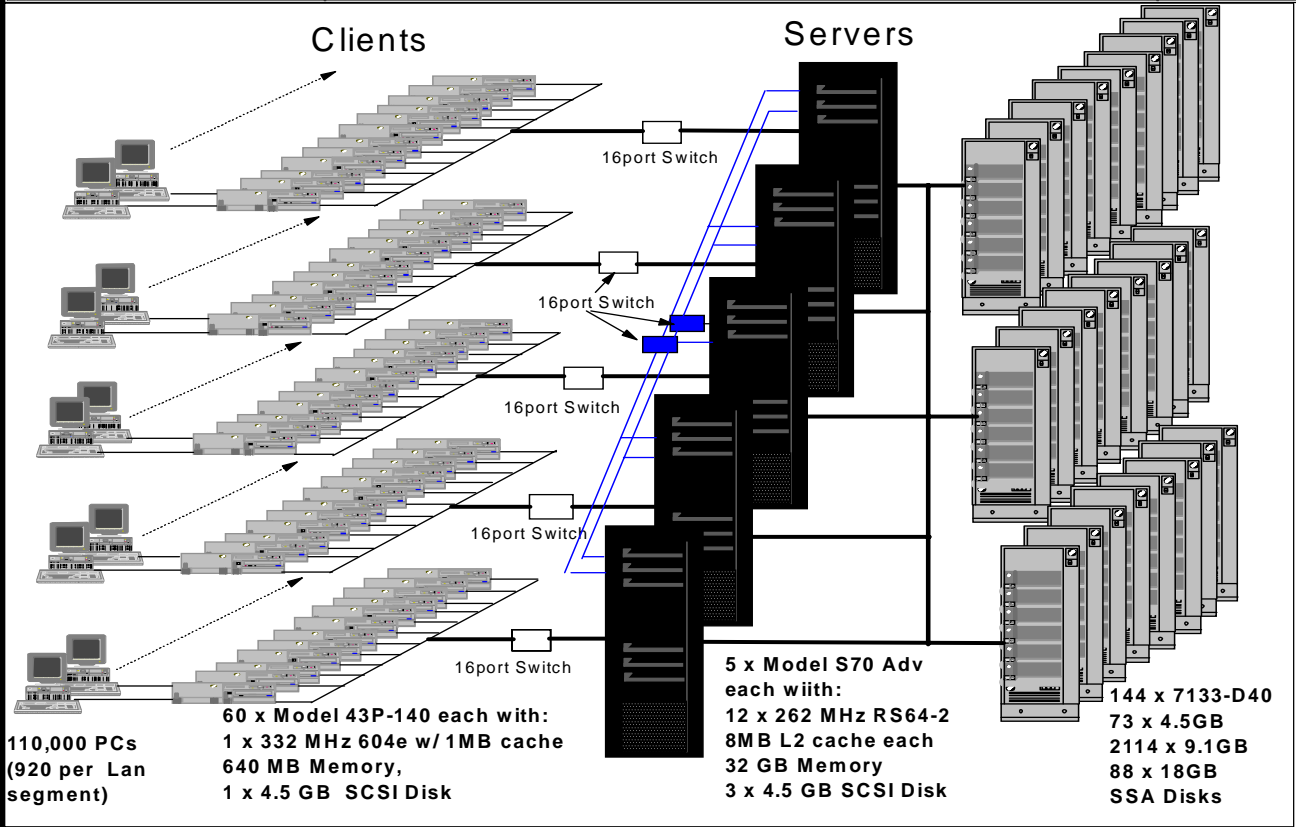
Clients

Servers

16port Switch

16port Switch

16port Switch

16port Switch

16port Switch

16port Switch

110,000 PCs (920 per Lan segment)

60 x Model 43P-140 each with:
1 x 332 MHz 604e w/ 1MB cache
640 MB Memory,
1 x 4.5 GB SCSI Disk

5 x Model S70 Adv each wiith:
12 x 262 MHz RS64-2
8MB L2 cache each
32 GB Memory
3 x 4.5 GB SCSI Disk

144 x 7133-D40
73 x 4.5GB
2114 x 9.1GB
88 x 18GB
SSA Disks